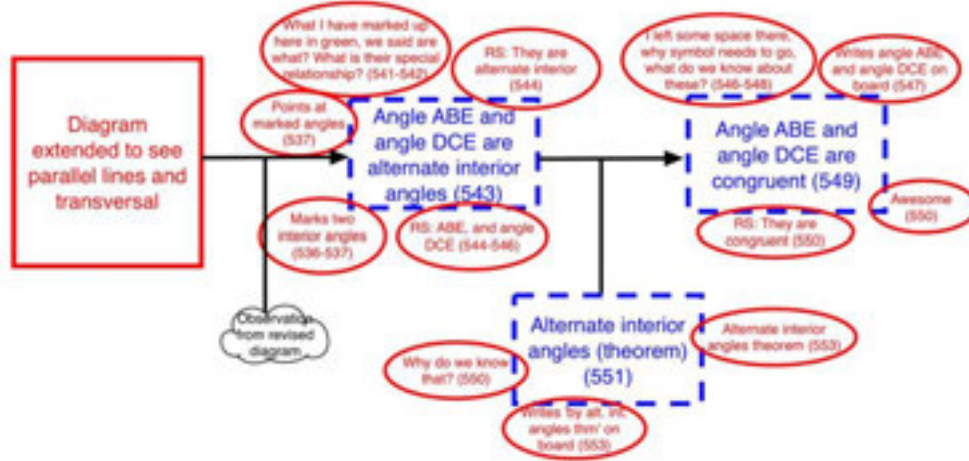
Diagram extended to see parallel lines and transversal

What I have marked up here in green, we said are what? What is their special relationship? (541-542)

Points at marked angles (537)

RS: They are alternate interior (544)

Angle ABE and angle DCE are alternate interior angles (543)

Marks two interior angles (536-537)

RS: ABE, and angle DCE (544-546)

Observation from revised diagram

I left some space there, why symbol needs to go, what do we know about these? (546-548)

Writes angle ABE and angle DCE on board (547)

Angle ABE and angle DCE are congruent (549)

Awesome (550)

RS: They are congruent (550)

Alternate interior angles (theorem) (551)

Alternate interior angles theorem (553)

Why do we know that? (550)

Writes 'by alt. int. angles thm' on board (553)